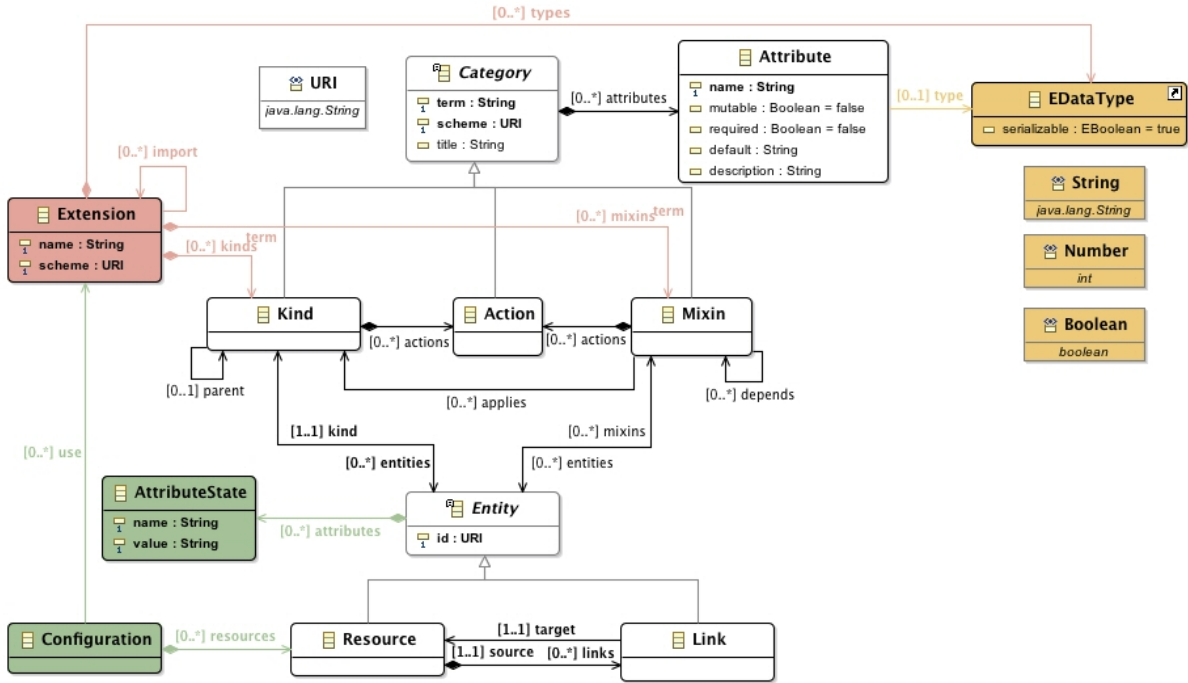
[0..*] types

URI
java.lang.String

Category
term : String
scheme : URI
title : String

[0..*] attributes

Attribute
name : String
mutable : Boolean = false
required : Boolean = false
default : String
description : String

[0..1] type

EDataType
serializable : EBoolean = true

String
java.lang.String

Number
int

Boolean
boolean

[0..*] import

Extension
name : String
scheme : URI

[0..*] kinds
term
[0..*] mixins
term

Kind
Action
Mixin

[0..*] actions
[0..*] actions
[0..1] parent
[0..*] applies
[0..*] depends

[1..1] kind
[0..*] mixins
[0..*] entities
[0..*] entities

[0..*] use

AttributeState
name : String
value : String

[0..*] attributes

Entity
id : URI

Configuration
[0..*] resources
Resource
[1..1] target
[1..1] source
[0..*] links
Link